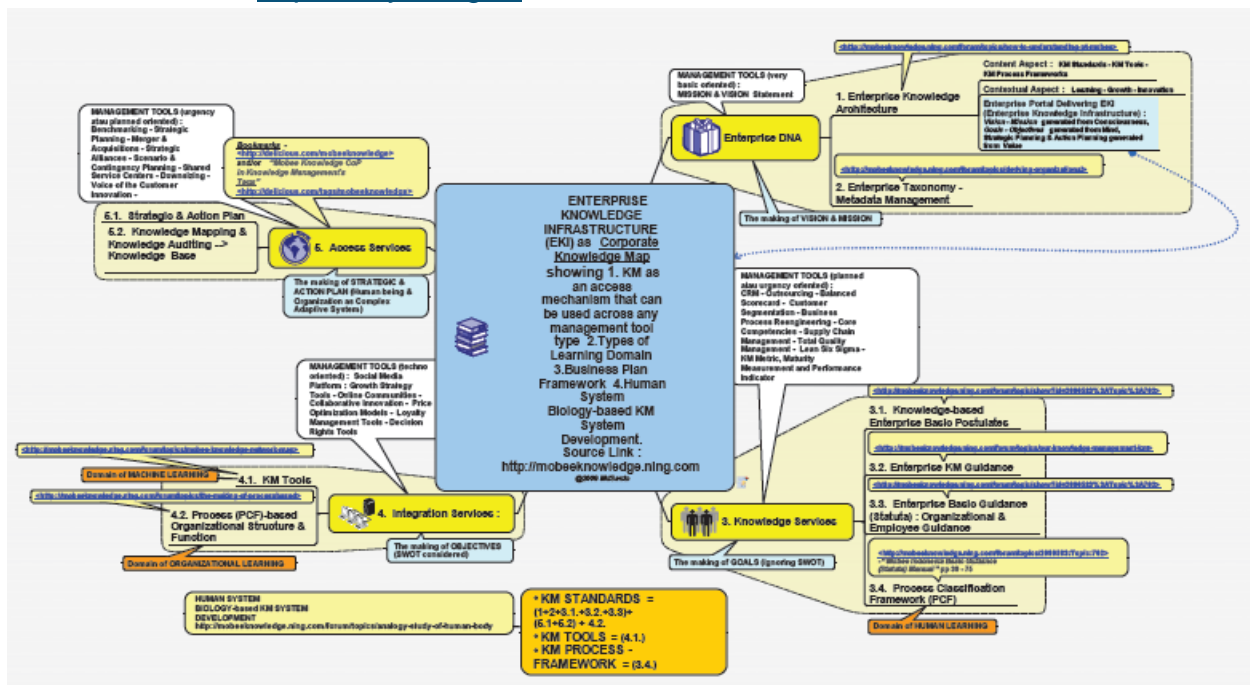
ENTERPRISE KNOWLEDGE INFRASTRUCTURE (EKI) as Corporate Knowledge Map showing 1. KM as an access mechanism that can be used across any management tool type 2.Types of Learning Domain 3.Business Plan Framework 4.Human System Biology-based KM System Development. Source Link : http://mobeeknowledge.ning.com
©2009 MiDuxia

MANAGEMENT TOOLS (very basic oriented) : MISSION & VISION Statement

Enterprise DNA

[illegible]

1. Enterprise Knowledge Architecture

Content Aspect : KM Standards - KM Tools - KM Process Frameworks

Contextual Aspect : Learning - Growth - Innovation

Enterprise Portal Delivering EKI (Enterprise Knowledge Infrastructure) : Vision - Mission generated from Consciousness, Goals - Objectives generated from Mind, Strategic Planning & Action Planning generated from Value

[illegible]

2. Enterprise Taxonomy - Metadata Management

The making of VISION & MISSION

MANAGEMENT TOOLS (urgency atau planned oriented) : Benchmarking - Strategic Planning - Merger & Acquisitions - Strategic Alliances - Scenario & Contingency Planning - Shared Service Centers - Downsizing - Voice of the Customer Innovation -

Bookmarks - <http://delicious.com/mobeeknowledge> and/or "Mobee Knowledge CoP in Knowledge Management's Tags" <http://delicious.com/tag/mobeeknowledge>

6.1. Strategic & Action Plan

6.2. Knowledge Mapping & Knowledge Auditing --> Knowledge Base

6. Access Services

The making of STRATEGIC & ACTION PLAN (Human being & Organization as Complex Adaptive System)

MANAGEMENT TOOLS (planned atau urgency oriented) : CRM - Outsourcing - Balanced Scorecard - Customer Segmentation - Business Process Reengineering - Core Competencies - Supply Chain Management - Total Quality Management - Lean Six Sigma - KM Metric, Maturity Measurement and Performance Indicator

MANAGEMENT TOOLS (techno oriented) : Social Media Platform : Growth Strategy Tools - Online Communities - Collaborative Innovation - Price Optimization Models - Loyalty Management Tools - Decision Rights Tools

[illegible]

Domain of MACHINE LEARNING

4.1. KM Tools

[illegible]

4.2. Process (PCF)-based Organizational Structure & Function

4. Integration Services :

Domain of ORGANIZATIONAL LEARNING

The making of OBJECTIVES (SWOT considered)

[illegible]

3.1. Knowledge-based Enterprise Basic Postulates

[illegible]

3.2. Enterprise KM Guidance

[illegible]

3.3. Enterprise Basic Guidance (Statuta) : Organizational & Employee Guidance

3. Knowledge Services

The making of GOALS (ignoring SWOT)

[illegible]

3.4. Process Classification Framework (PCF)

Domain of HUMAN LEARNING

HUMAN SYSTEM BIOLOGY-based KM SYSTEM DEVELOPMENT http://mobeeknowledge.ning.com/forum/topics/analogy-study-of-human-body

* KM STANDARDS = (1+2+3.1.+3.2.+3.3)+ (6.1+6.2) + 4.2.
* KM TOOLS = (4.1.)
* KM PROCESS - FRAMEWORK = (3.4.)